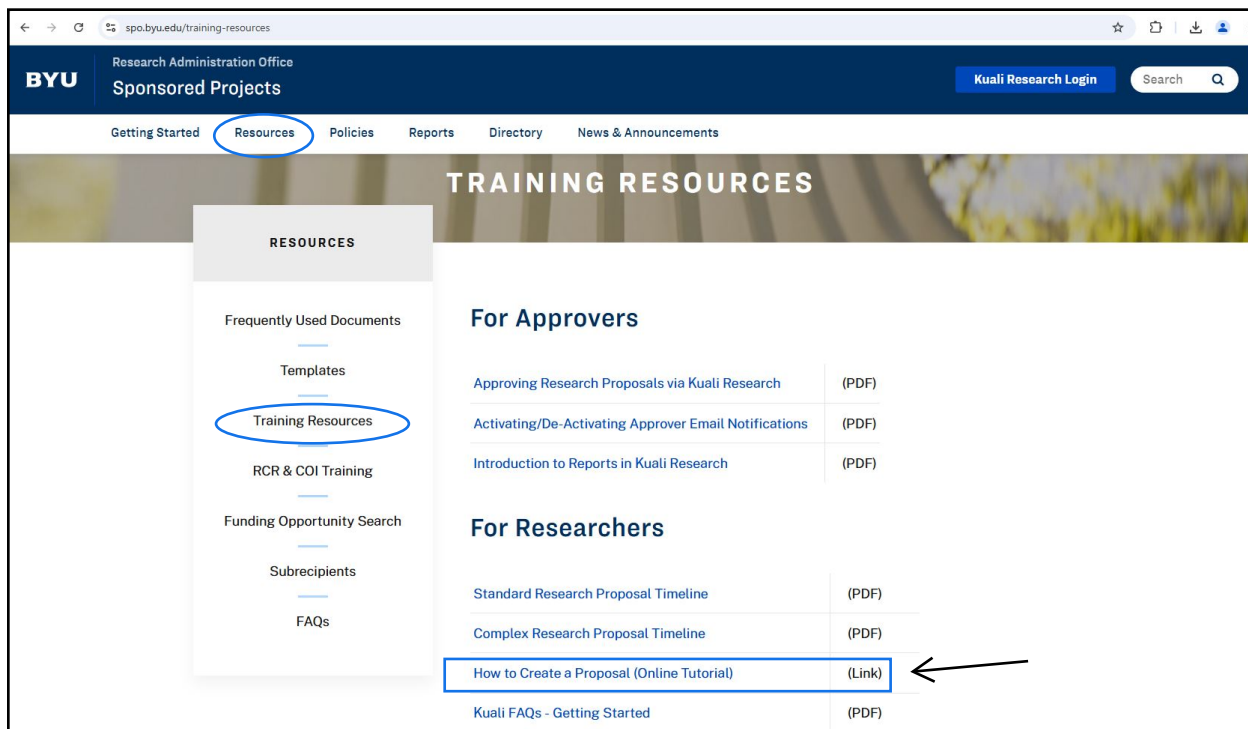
spo.byu.edu/training-resources

BYU

Research Administration Office

Sponsored Projects

Kuali Research Login

Search

Getting Started Resources Policies Reports Directory News & Announcements

TRAINING RESOURCES

RESOURCES

Frequently Used Documents

Templates

Training Resources

RCR & COI Training

Funding Opportunity Search

Subrecipients

FAQs

For Approvers

| | |
|---|---|
| Approving Research Proposals via Kuali Research | (PDF) |
| Activating/De-Activating Approver Email Notifications | (PDF) |
| Introduction to Reports in Kuali Research | (PDF) |

For Researchers

| | |
|---|---|
| Standard Research Proposal Timeline | (PDF) |
| Complex Research Proposal Timeline | (PDF) |
| How to Create a Proposal (Online Tutorial) | (Link) |
| Kuali FAQs - Getting Started | (PDF) |